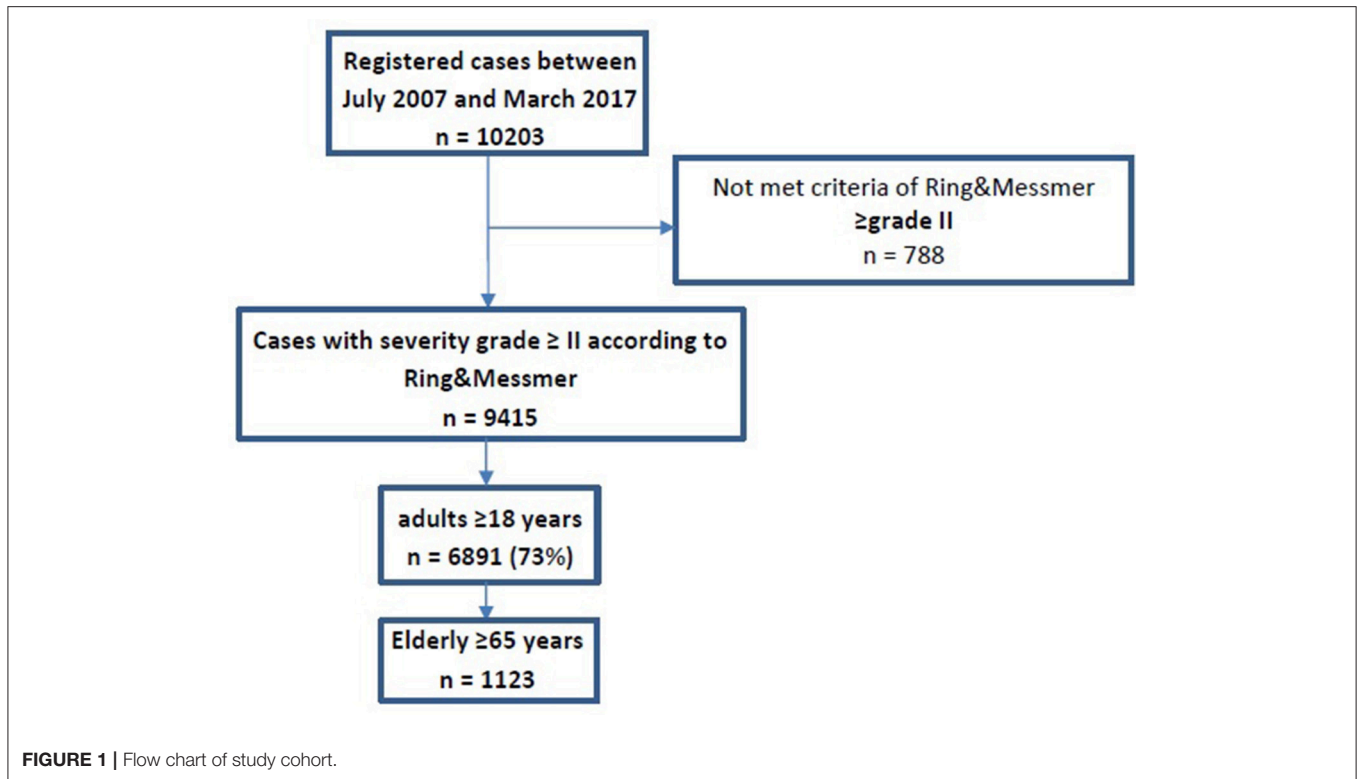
Registered cases between July 2007 and March 2017
n = 10203

Not met criteria of Ring&Messmer
≥grade II
n = 788

Cases with severity grade ≥ II according to Ring&Messmer
n = 9415

adults ≥18 years
n = 6891 (73%)

Elderly ≥65 years
n = 1123

FIGURE 1 | Flow chart of study cohort.